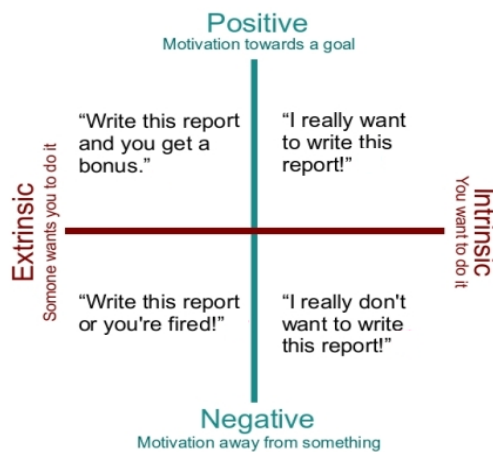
Positive
Motivation towards a goal

"Write this report and you get a bonus."

"I really want to write this report!"

Extrinsic
Somone wants you to do it

Intrinsic
You want to do it

"Write this report or you're fired!"

"I really don't want to write this report!"

Negative
Motivation away from something